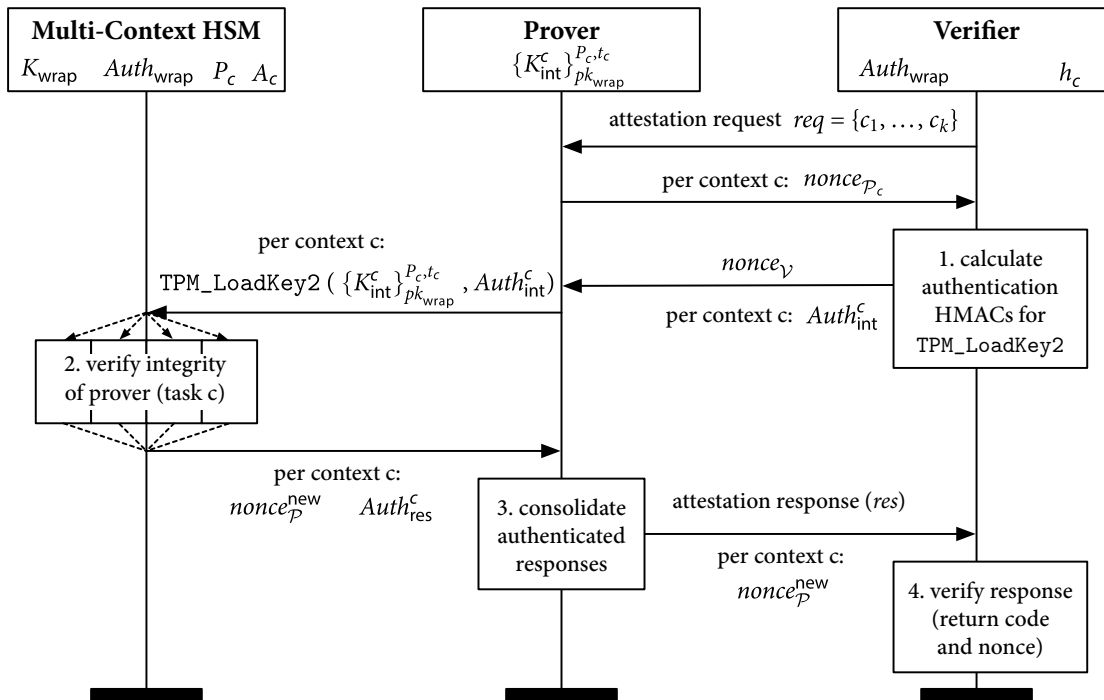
**Multi-Context HSM**
$K_{\text{wrap}}$ $Auth_{\text{wrap}}$ $P_c$ $A_c$

**Prover**
$\{K^c_{\text{int}}\}^{P_c,t_c}_{pk_{\text{wrap}}}$

**Verifier**
$Auth_{\text{wrap}}$ $h_c$

attestation request $req = \{c_1, \ldots, c_k\}$

per context c: $nonce_{\mathcal{P}_c}$

per context c:
TPM_LoadKey2 ( $\{K^c_{\text{int}}\}^{P_c,t_c}_{pk_{\text{wrap}}}$ , $Auth^c_{\text{int}}$)

$nonce_{\mathcal{V}}$

per context c: $Auth^c_{\text{int}}$

1. calculate authentication HMACs for TPM_LoadKey2

2. verify integrity of prover (task c)

per context c:
$nonce^{\text{new}}_{\mathcal{P}}$ $Auth^c_{\text{res}}$

3. consolidate authenticated responses

attestation response (*res*)

per context c:
$nonce^{\text{new}}_{\mathcal{P}}$

4. verify response (return code and nonce)